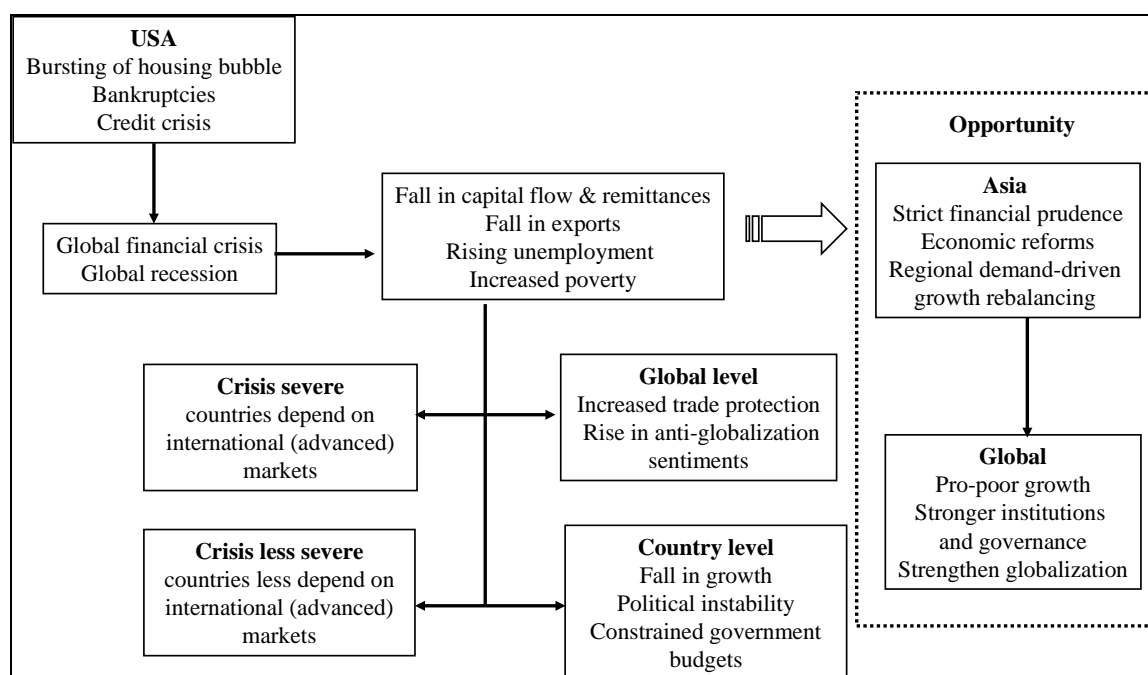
**USA**
Bursting of housing bubble
Bankruptcies
Credit crisis

Global financial crisis
Global recession

Fall in capital flow & remittances
Fall in exports
Rising unemployment
Increased poverty

**Crisis severe**
countries depend on international (advanced) markets

**Global level**
Increased trade protection
Rise in anti-globalization sentiments

**Crisis less severe**
countries less depend on international (advanced) markets

**Country level**
Fall in growth
Political instability
Constrained government budgets

**Opportunity**

**Asia**
Strict financial prudence
Economic reforms
Regional demand-driven growth rebalancing

**Global**
Pro-poor growth
Stronger institutions and governance
Strengthen globalization